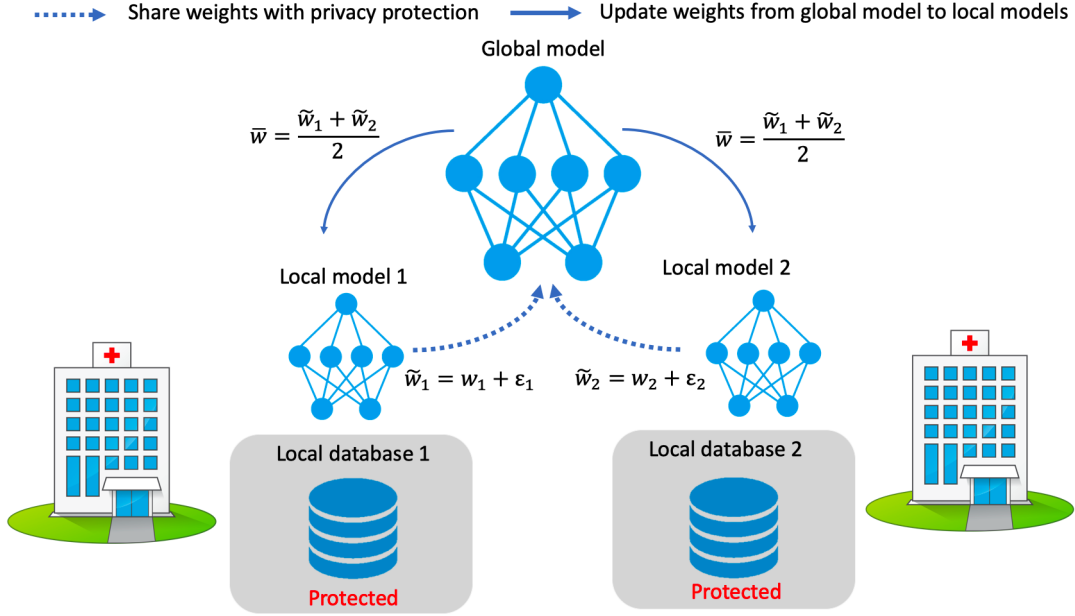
Share weights with privacy protection
Update weights from global model to local models

Global model

$\bar{w} = \frac{\tilde{w}_1 + \tilde{w}_2}{2}$

$\bar{w} = \frac{\tilde{w}_1 + \tilde{w}_2}{2}$

Local model 1

Local model 2

$\tilde{w}_1 = w_1 + \varepsilon_1$

$\tilde{w}_2 = w_2 + \varepsilon_2$

Local database 1

Protected

Local database 2

Protected